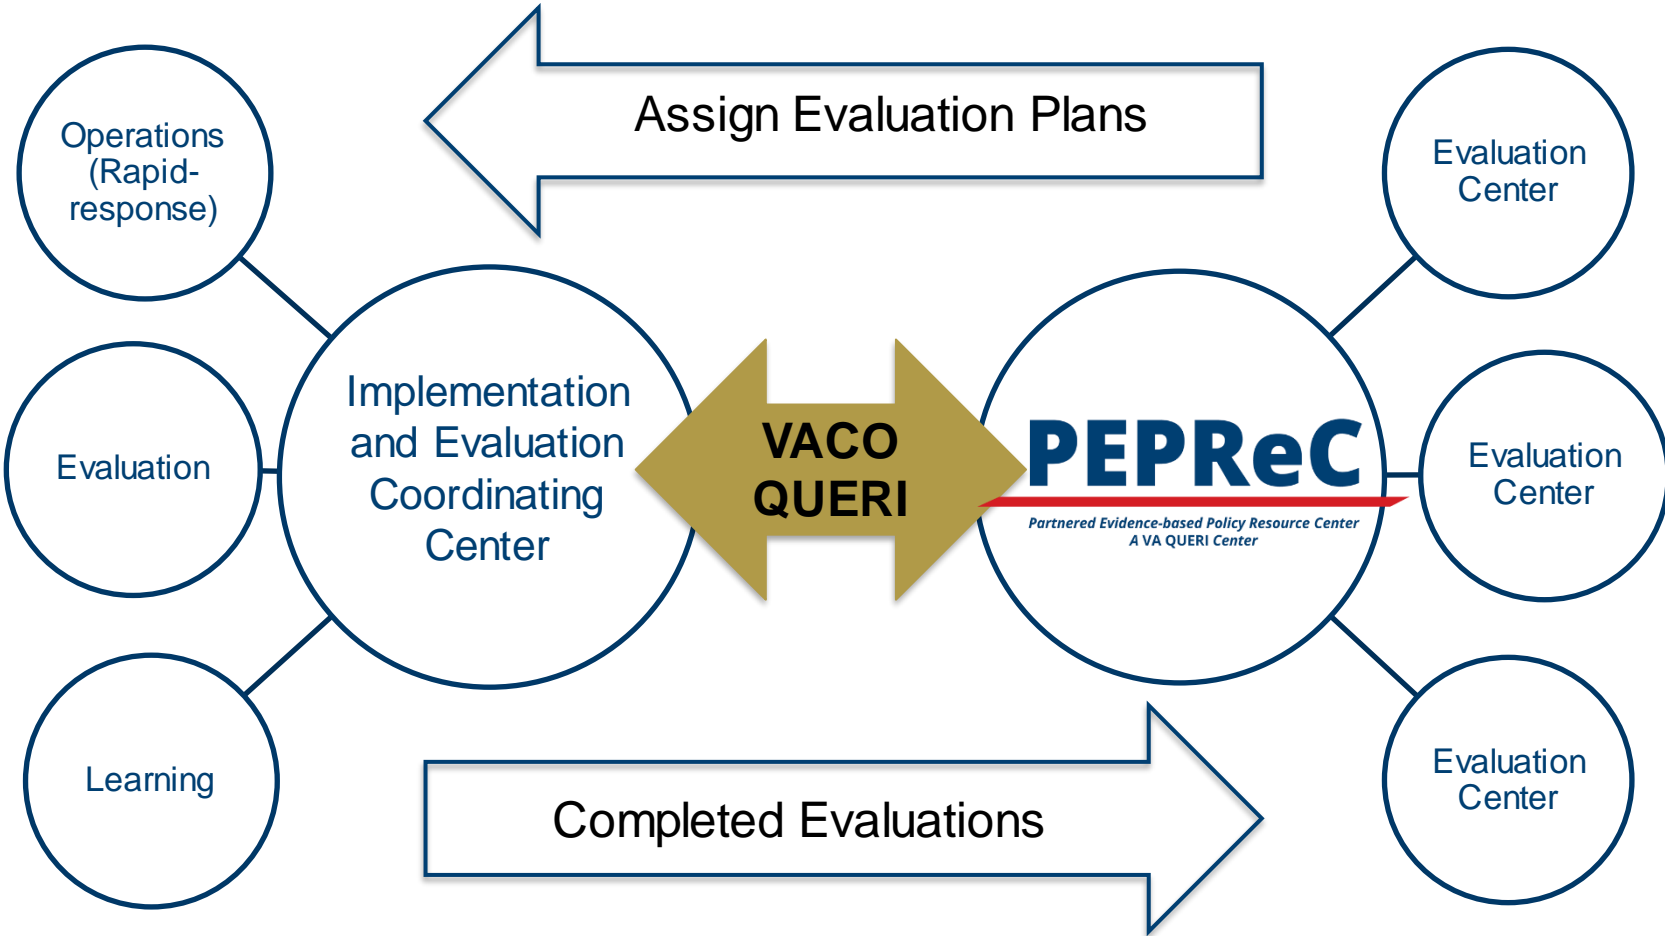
Assign Evaluation Plans

Operations (Rapid-response)

Evaluation

Learning

Implementation and Evaluation Coordinating Center

VACO QUERI

PEPReC
Partnered Evidence-based Policy Resource Center
A VA QUERI Center

Evaluation Center

Evaluation Center

Evaluation Center

Completed Evaluations